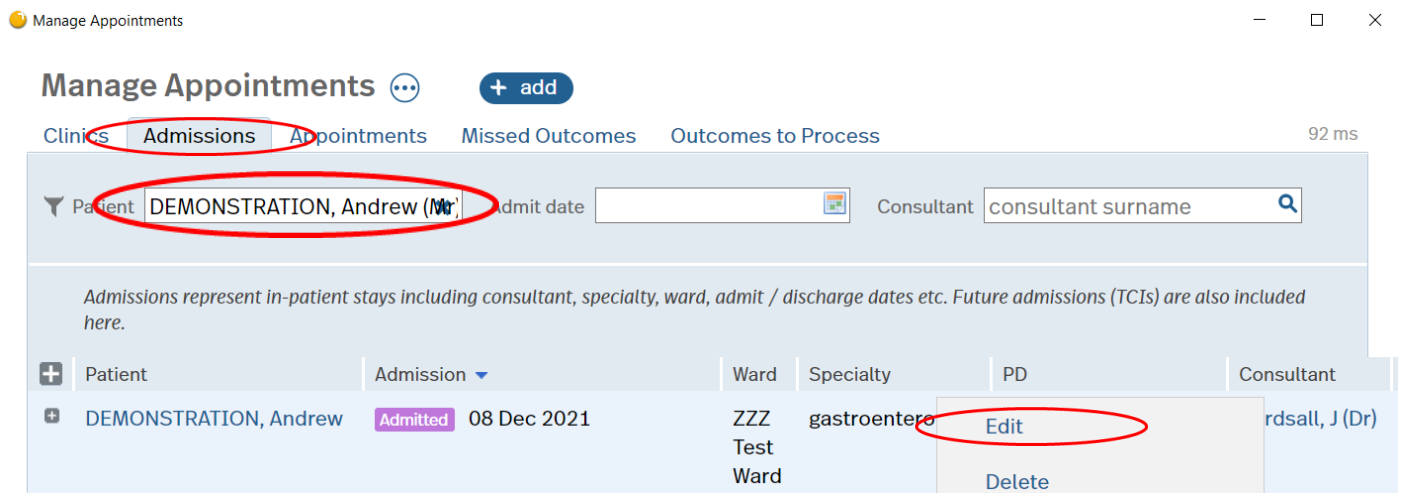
Manage Appointments

Manage Appointments ⋯ + add

Clinics Admissions Appointments Missed Outcomes Outcomes to Process 92 ms

Patient DEMONSTRATION, Andrew (Mr Admit date Consultant consultant surname

Admissions represent in-patient stays including consultant, specialty, ward, admit / discharge dates etc. Future admissions (TCIs) are also included here.

| Patient | Admission | Ward | Specialty | PD | Consultant |
|---|---|---|---|---|---|
| DEMONSTRATION, Andrew | Admitted 08 Dec 2021 | ZZZ Test Ward | gastroentero | Edit Delete | rdsall, J (Dr) |